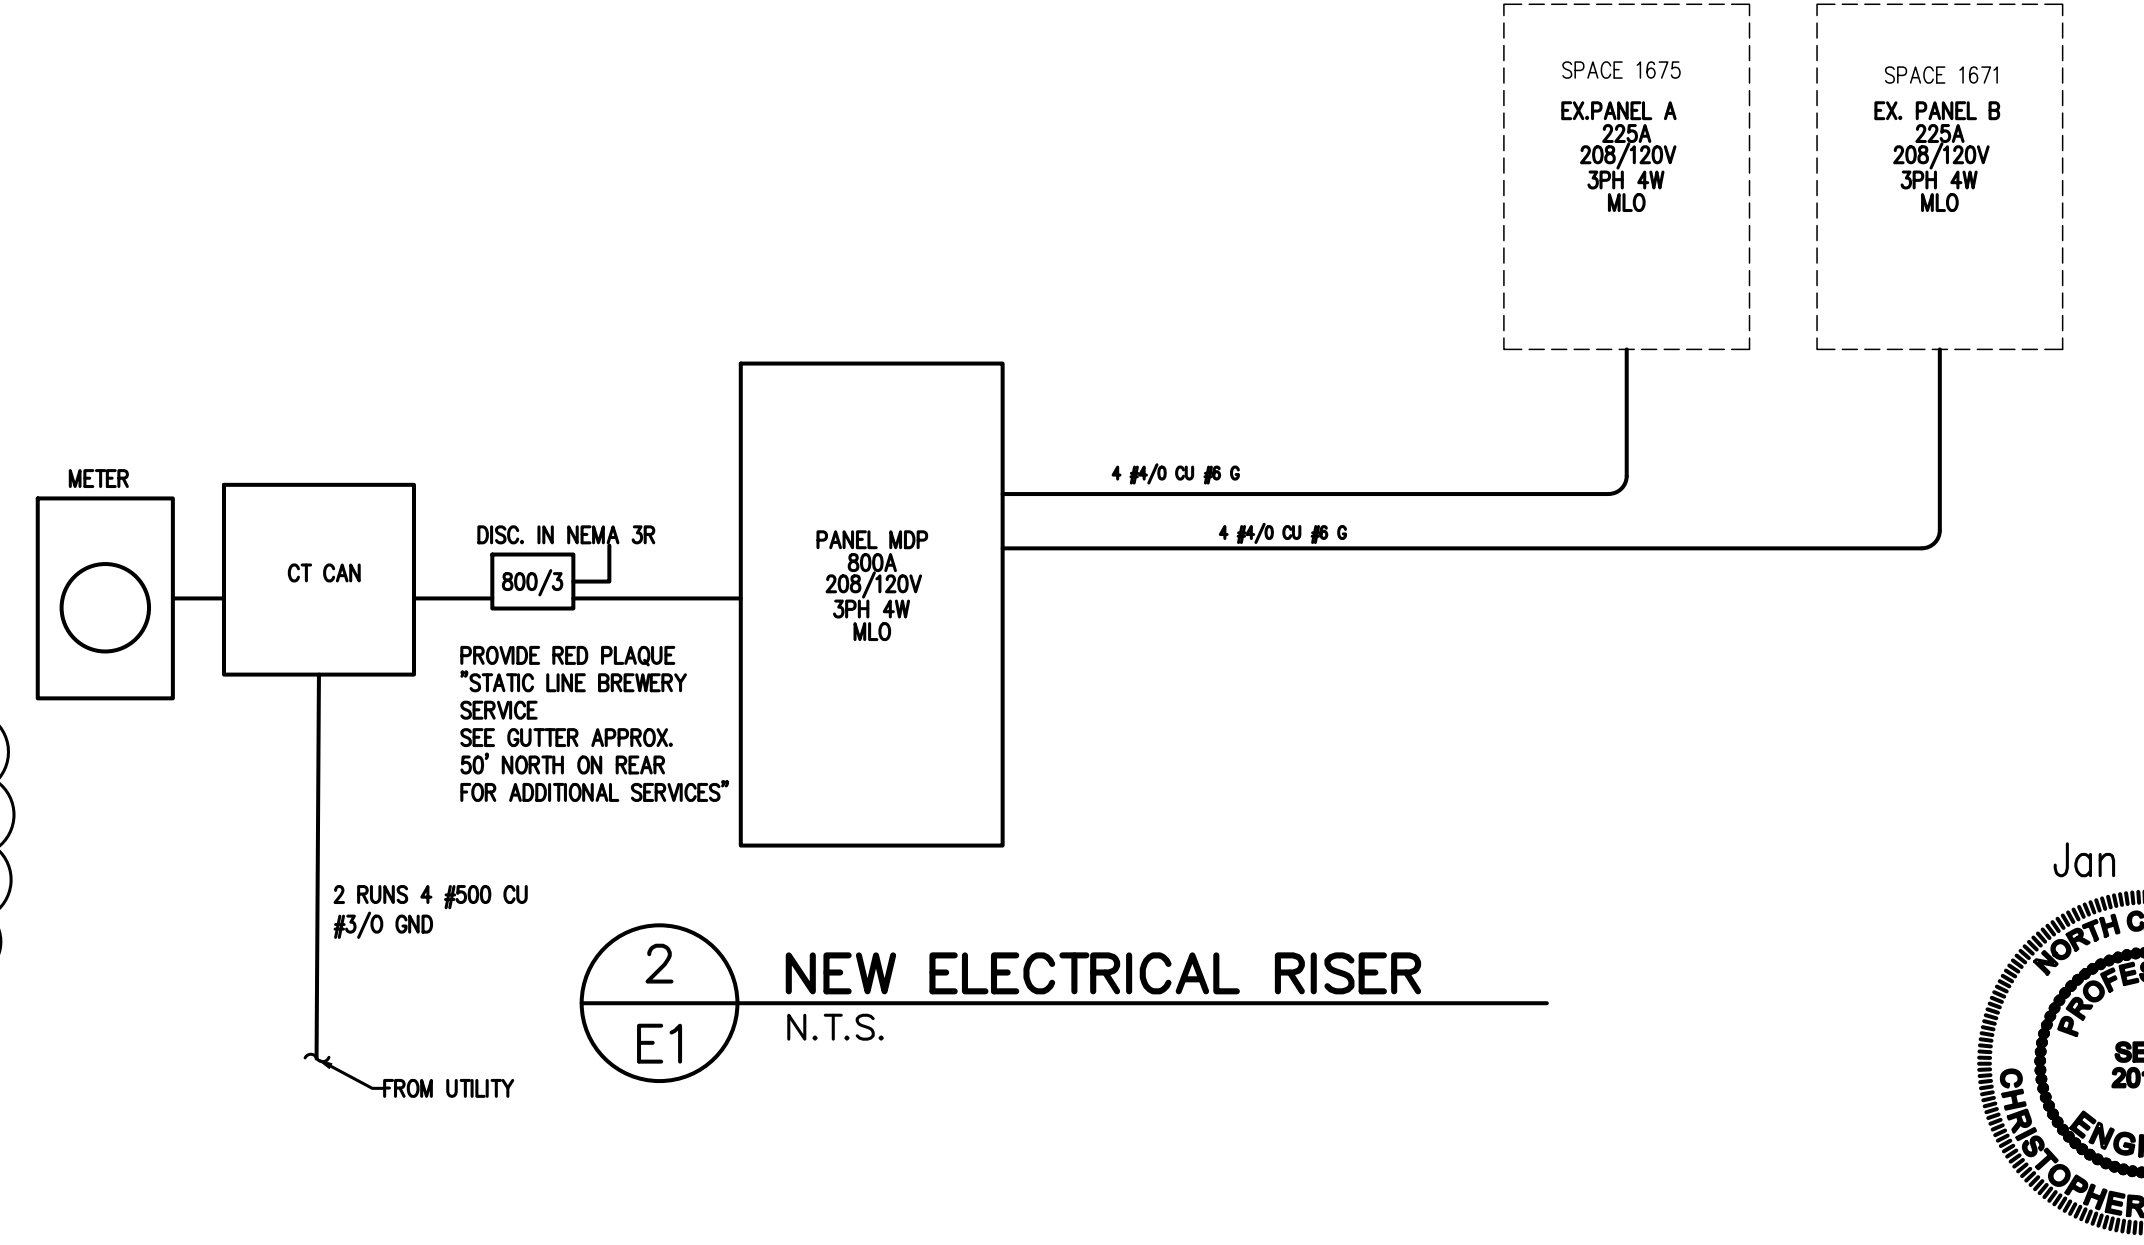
SPACE 1675
EX.PANEL A
225A
208/120V
3PH 4W
MLO

SPACE 1671
EX. PANEL B
225A
208/120V
3PH 4W
MLO

METER

CT CAN

DISC. IN NEMA 3R

800/3

PANEL MDP
800A
208/120V
3PH 4W
MLO

4 #4/0 CU #6 G

4 #4/0 CU #6 G

PROVIDE RED PLAQUE "STATIC LINE BREWERY SERVICE SEE GUTTER APPROX. 50' NORTH ON REAR FOR ADDITIONAL SERVICES"

2 RUNS 4 #500 CU #3/0 GND

FROM UTILITY

2
E1

NEW ELECTRICAL RISER
N.T.S.

Jan

NORTH C
PROFES
SE
20
ENGI
CHRISTOPHER